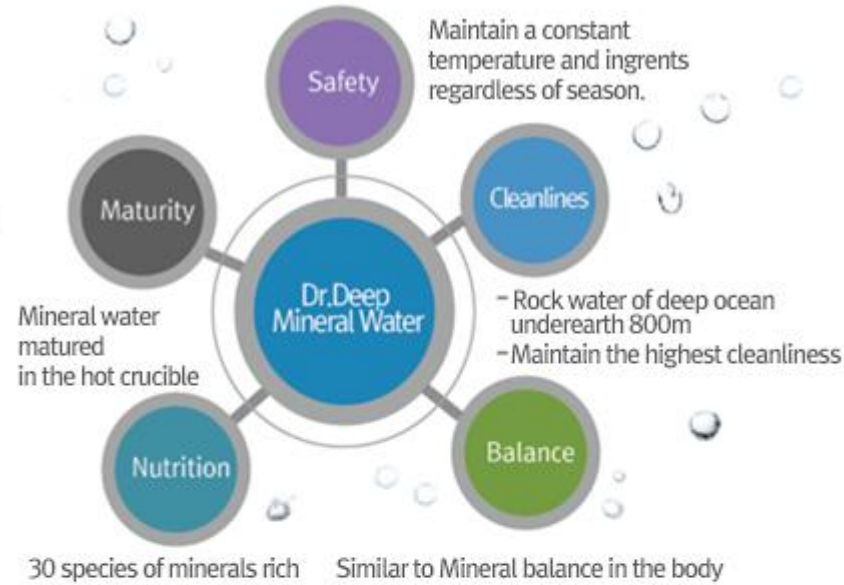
Safety

Maintain a constant temperature and ingrents regardless of season.

Maturity

Cleanlines

Dr.Deep Mineral Water

Mineral water matured in the hot crucible

- Rock water of deep ocean underearth 800m
- Maintain the highest cleanliness

Nutrition

Balance

30 species of minerals rich

Similar to Mineral balance in the body